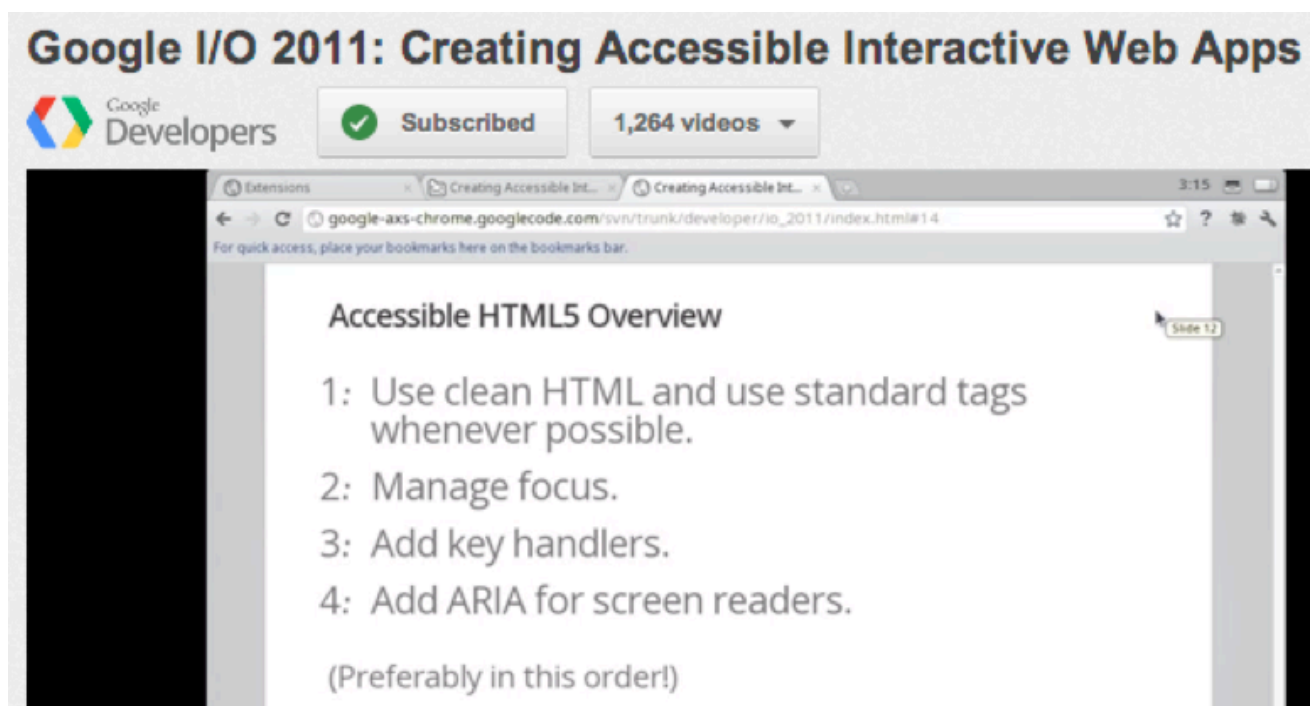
Google I/O 2011: Creating Accessible Interactive Web Apps

Google Developers

Subscribed

1,264 videos

Extensions

Creating Accessible Int...

Creating Accessible Int...

3:15

google-axs-chrome.googlecode.com/svn/trunk/developer/io_2011/index.html#14

For quick access, place your bookmarks here on the bookmarks bar.

Accessible HTML5 Overview

Slide 12

1: Use clean HTML and use standard tags whenever possible.

2: Manage focus.

3: Add key handlers.

4: Add ARIA for screen readers.

(Preferably in this order!)